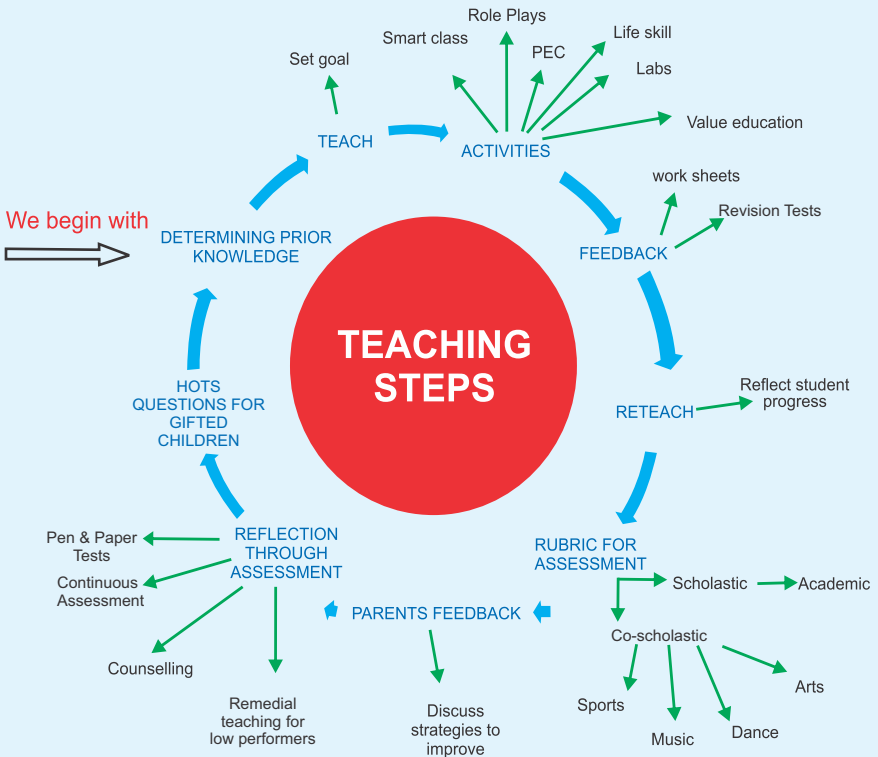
TEACHING STEPS

We begin with

DETERMINING PRIOR KNOWLEDGE

TEACH

Set goal

ACTIVITIES

Smart class

Role Plays

PEC

Life skill

Labs

Value education

FEEDBACK

work sheets

Revision Tests

RETEACH

Reflect student progress

RUBRIC FOR ASSESSMENT

Scholastic

Academic

Co-scholastic

Sports

Music

Dance

Arts

PARENTS FEEDBACK

Discuss strategies to improve

REFLECTION THROUGH ASSESSMENT

Pen & Paper Tests

Continuous Assessment

Counselling

Remedial teaching for low performers

HOTS QUESTIONS FOR GIFTED CHILDREN